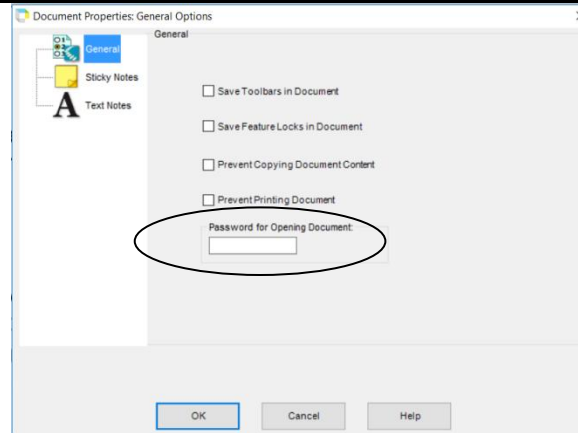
Document Properties: General Options

General

Sticky Notes

Text Notes

General

Save Toolbars in Document

Save Feature Locks in Document

Prevent Copying Document Content

Prevent Printing Document

Password for Opening Document:

OK

Cancel

Help